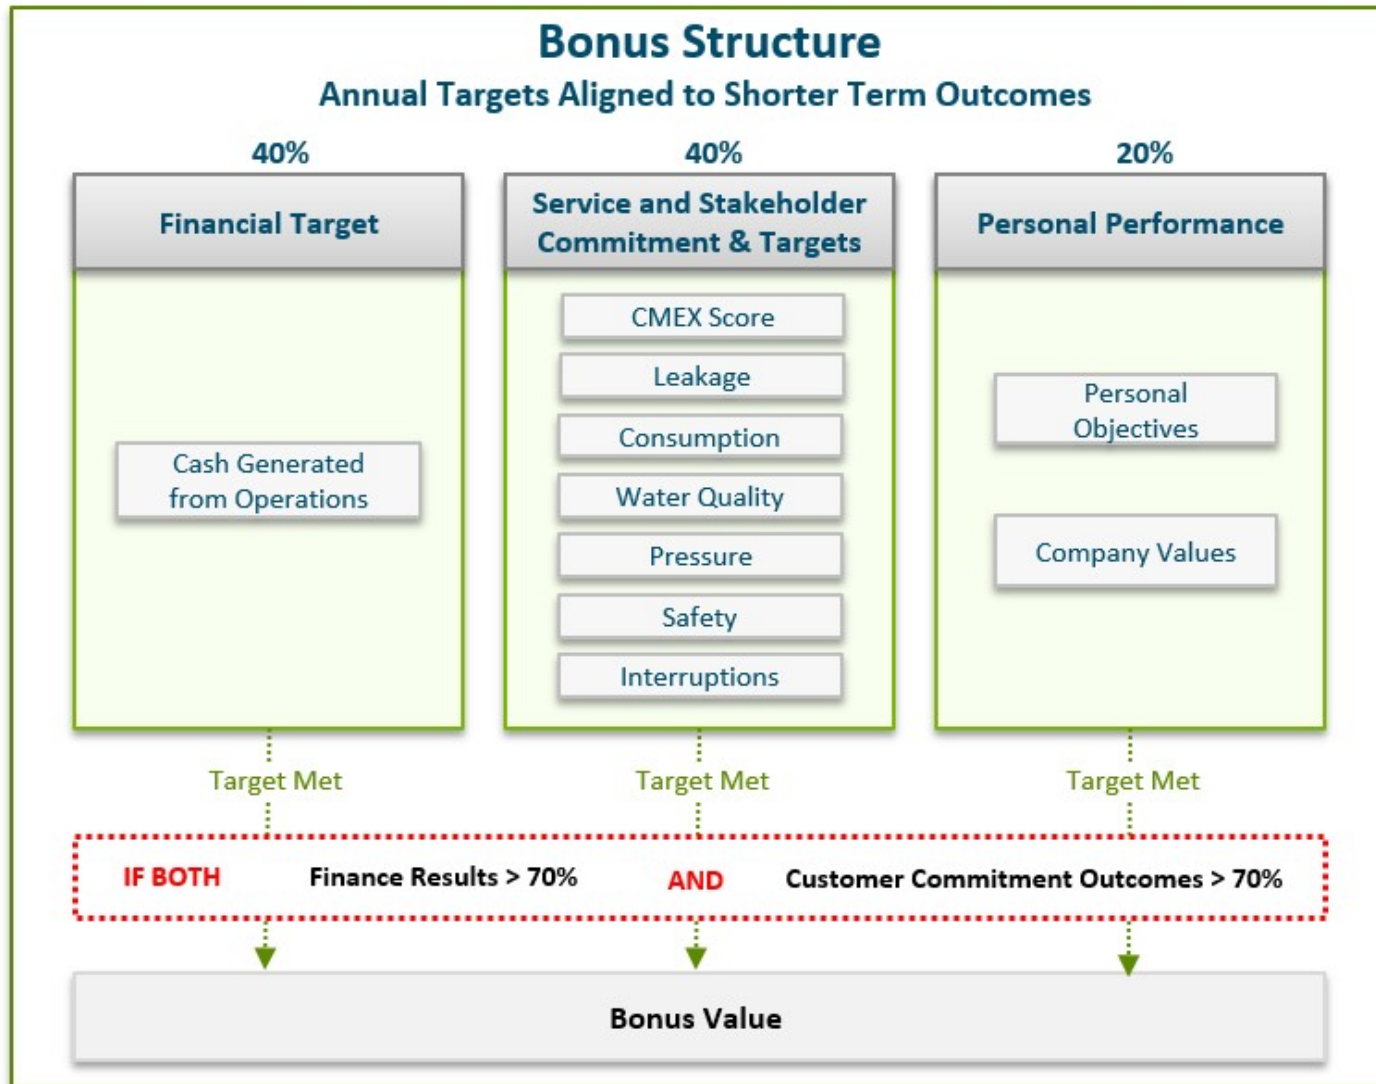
Bonus Structure

Annual Targets Aligned to Shorter Term Outcomes

40%

Financial Target

Cash Generated from Operations

40%

Service and Stakeholder Commitment & Targets

CMEX Score

Leakage

Consumption

Water Quality

Pressure

Safety

Interruptions

20%

Personal Performance

Personal Objectives

Company Values

Target Met

Target Met

Target Met

IF BOTH Finance Results > 70% AND Customer Commitment Outcomes > 70%

Bonus Value